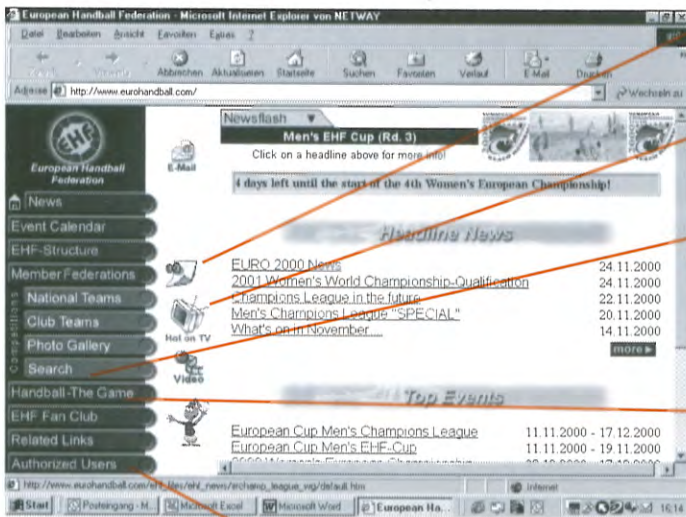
European Handball Federation - Microsoft Internet Explorer von NETWAY

Datei Bearbeiten Ansicht Favoriten Extras ?

Zurück Vorwärts Abbrechen Aktualisieren Startseite Suchen Favoriten Verlauf E-Mail Drucken

Adresse http://www.eurohandball.com/ Wechseln zu

EHF
European Handball Federation

News
Event Calendar
EHF-Structure
Member Federations
National Teams
Club Teams
Photo Gallery
Search
Handball-The Game
EHF Fan Club
Related Links
Authorized Users

E-Mail

Newsflash
Men's EHF Cup (Rd. 3)
Click on a headline above for more info!

4 days left until the start of the 4th Women's European Championship!

Headline News

Hot on TV
Video

EURO 2000 News 24.11.2000
2001 Women's World Championship-Qualification 24.11.2000
Champions League in the future 22.11.2000
Men's Champions League "SPECIAL" 20.11.2000
What's on in November 14.11.2000

more

Top Events

European Cup Men's Champions League 11.11.2000 - 17.12.2000
European Cup Men's EHF-Cup 11.11.2000 - 19.11.2000
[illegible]

http://www.eurohandball.com/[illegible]/default.htm
Internet

Start Posteingang - M... Microsoft Excel Microsoft Word European Ha... 16:14